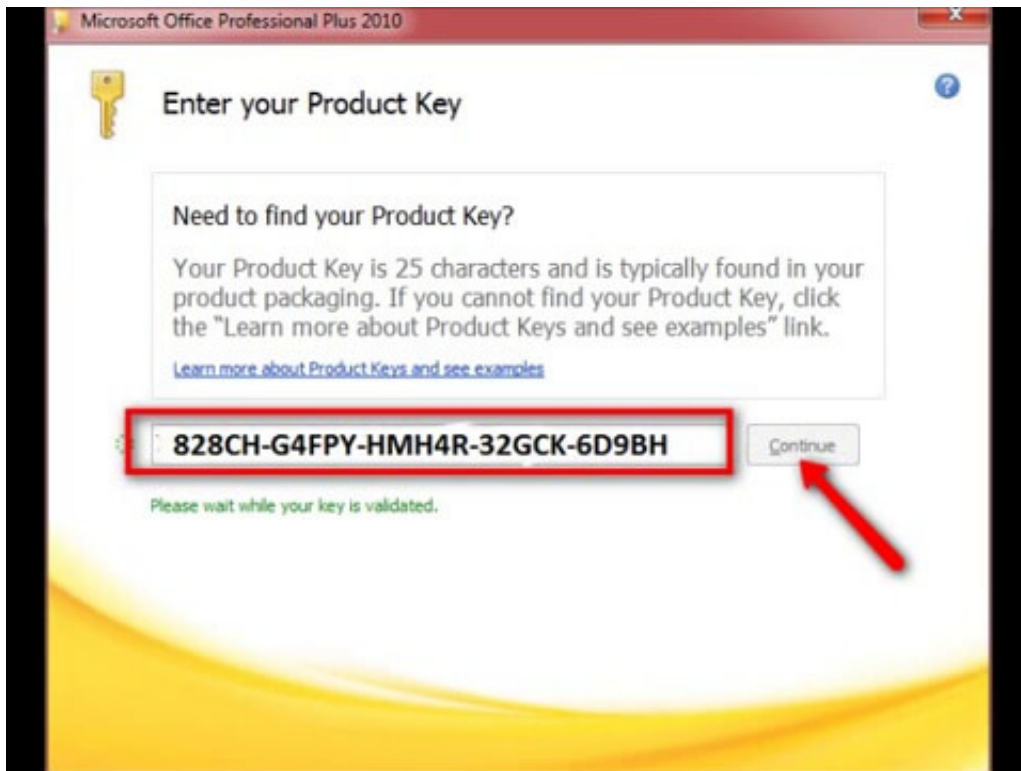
Microsoft Office Professional Plus 2010

Enter your Product Key

Need to find your Product Key?

Your Product Key is 25 characters and is typically found in your product packaging. If you cannot find your Product Key, click the "Learn more about Product Keys and see examples" link.

Learn more about Product Keys and see examples

828CH-G4FPY-HMH4R-32GCK-6D9BH

Continue

Please wait while your key is validated.